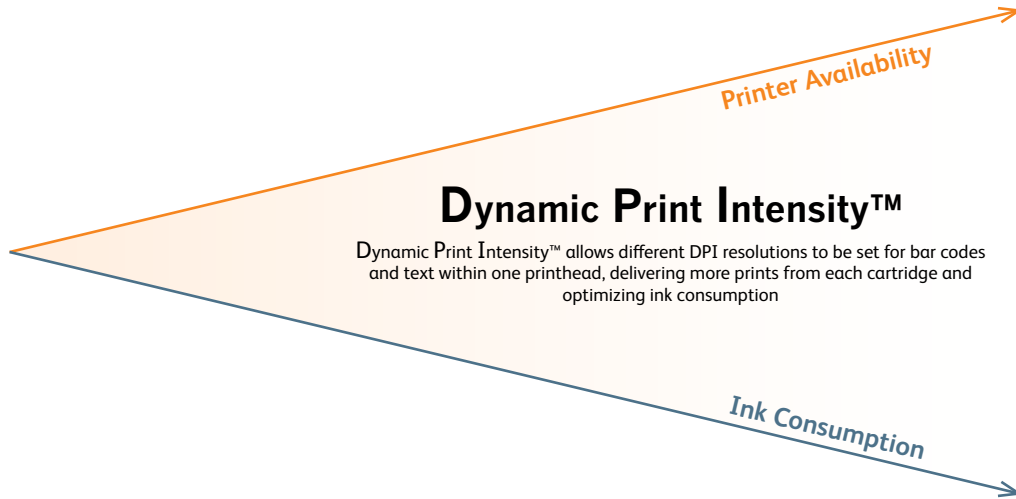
Printer Availability

Dynamic Print Intensity™

Dynamic Print Intensity™ allows different DPI resolutions to be set for bar codes and text within one printhead, delivering more prints from each cartridge and optimizing ink consumption

Ink Consumption